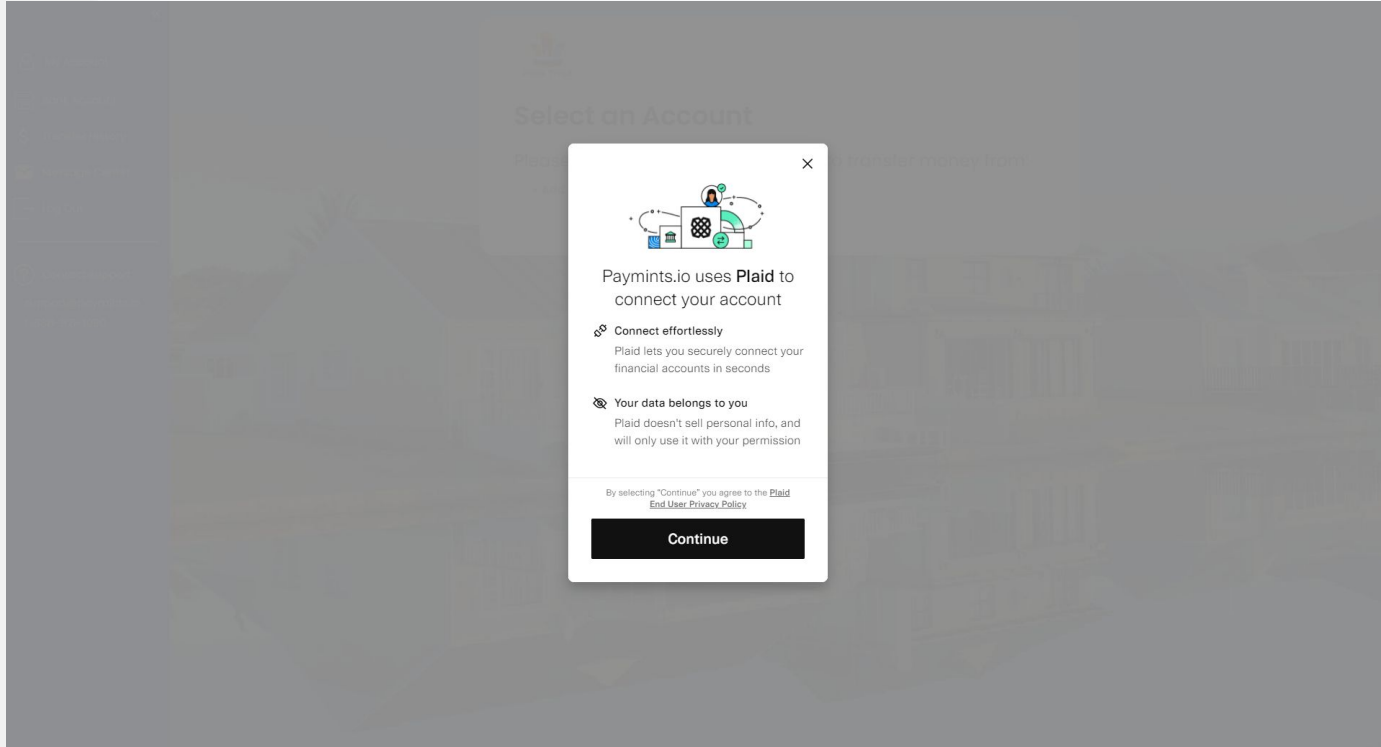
Select an Account

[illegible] transfer money from

×

Paymints.io uses Plaid to connect your account

Connect effortlessly
Plaid lets you securely connect your financial accounts in seconds

Your data belongs to you
Plaid doesn't sell personal info, and will only use it with your permission

By selecting "Continue" you agree to the Plaid End User Privacy Policy

Continue